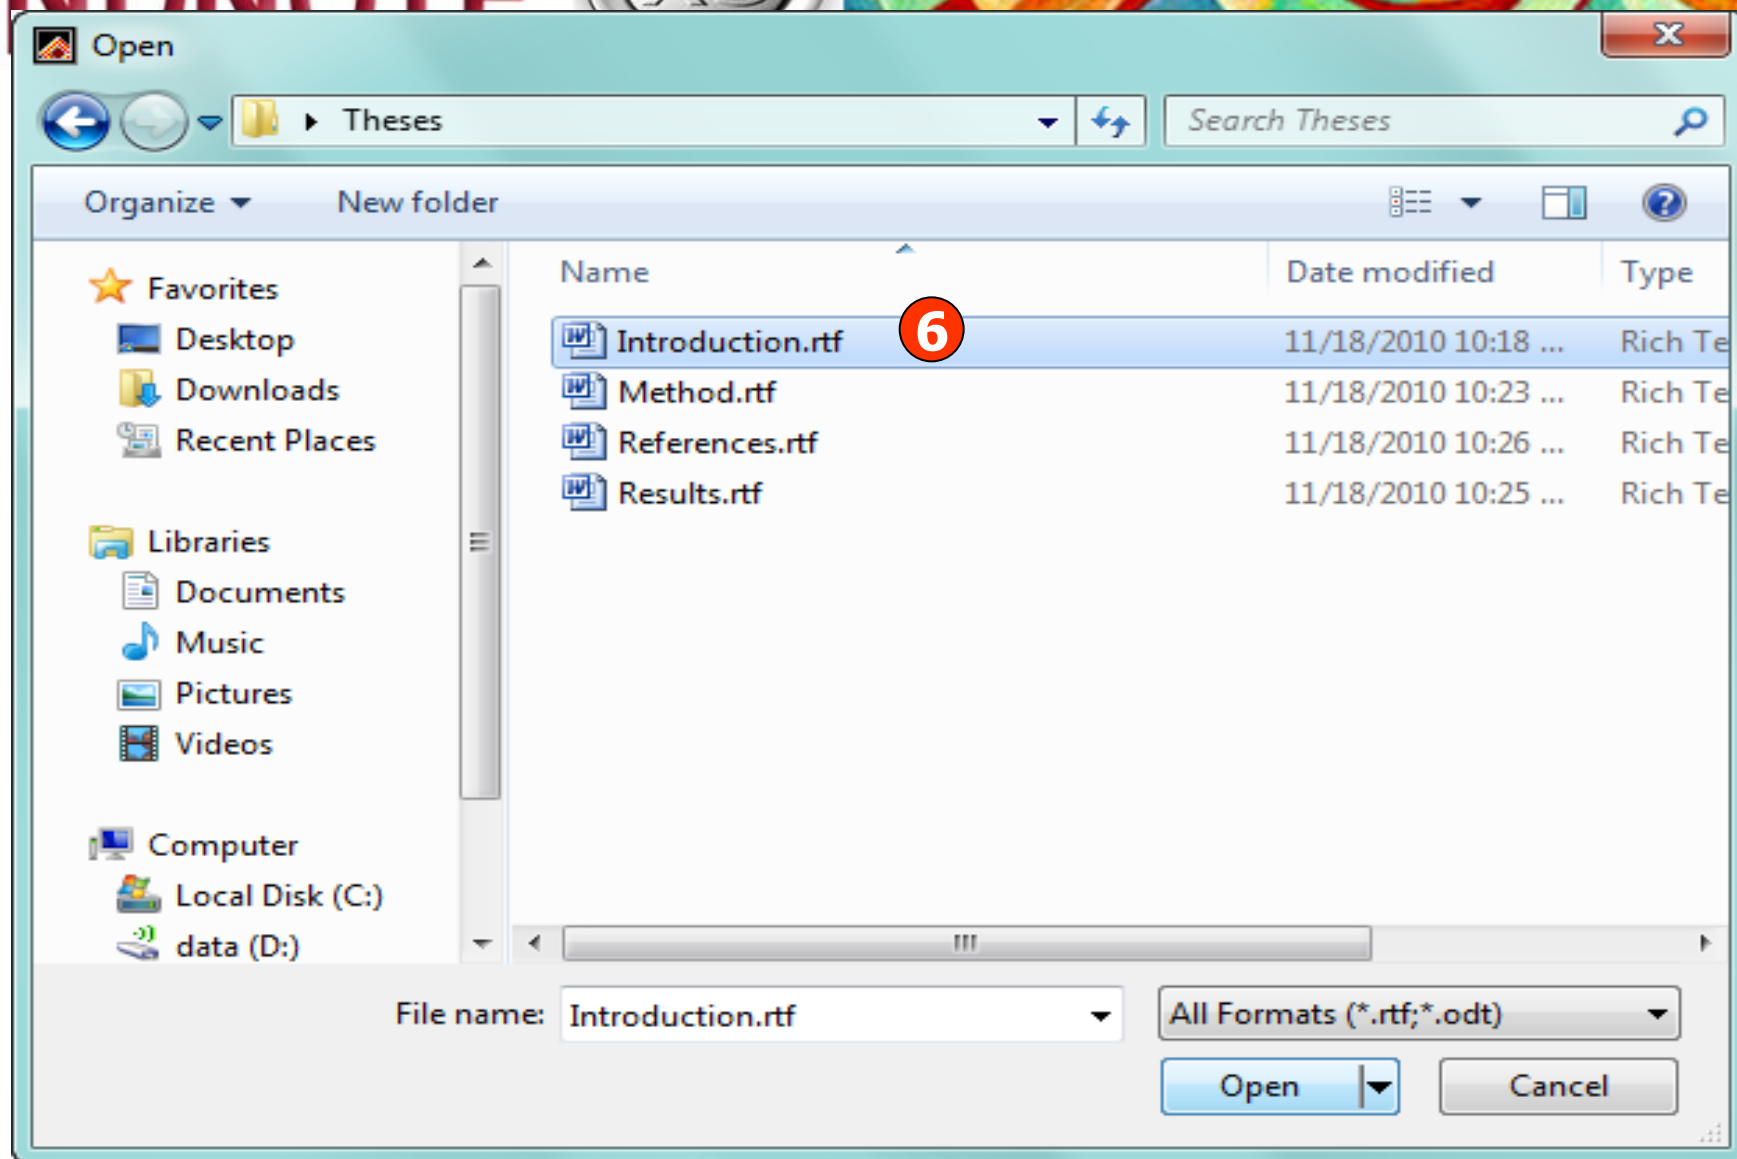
Open

▸ Theses

Search Theses

Organize ▾ New folder

Favorites
Desktop
Downloads
Recent Places

Libraries
Documents
Music
Pictures
Videos

Computer
Local Disk (C:)
data (D:)

| Name | Date modified | Type |
|---|---|---|
| Introduction.rtf | 11/18/2010 10:18 ... | Rich Te |
| Method.rtf | 11/18/2010 10:23 ... | Rich Te |
| References.rtf | 11/18/2010 10:26 ... | Rich Te |
| Results.rtf | 11/18/2010 10:25 ... | Rich Te |

6

File name: Introduction.rtf

All Formats (*.rtf;*.odt)

Open

Cancel